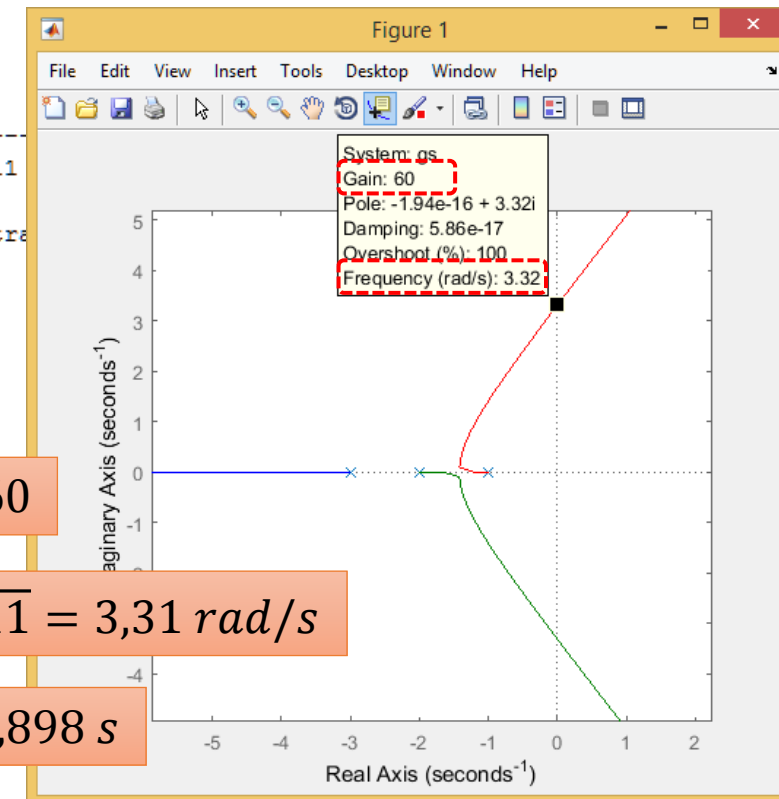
Figure 1

File Edit View Insert Tools Desktop Window Help

1

cra

System: gs
Gain: 60
Pole: -1.94e-16 + 3.32i
Damping: 5.86e-17
Overshoot (%): 100
Frequency (rad/s): 3.32

5
4
3
2
1
0
-1
-4

aginary Axis (seconds$^{-1}$)

-5 -4 -3 -2 -1 0 1 2

Real Axis (seconds$^{-1}$)

60

$\overline{1} = 3{,}31\ rad/s$

$898\ s$